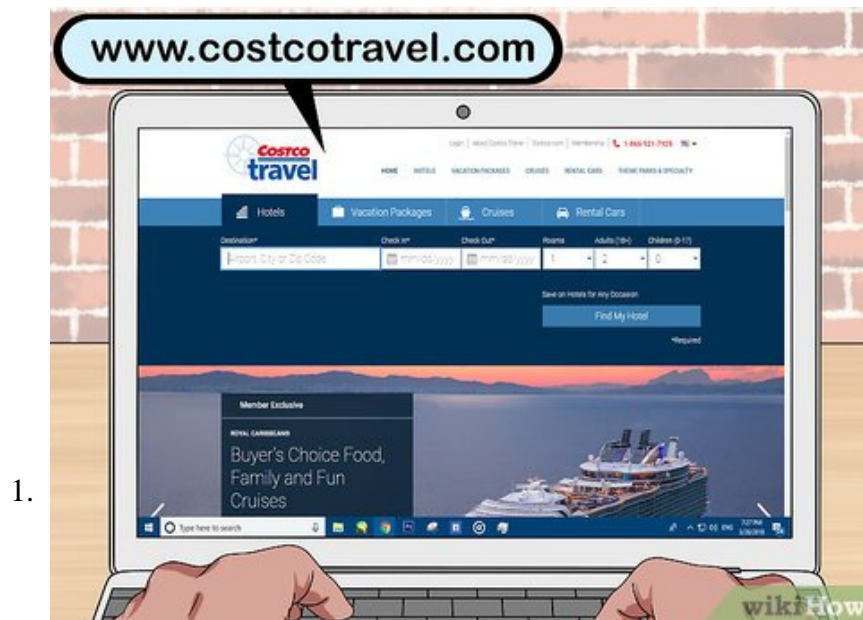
www.costcotravel.com

Costco travel

Login | About Costco Travel | Costco.com | Membership | 1-866-921-7925

HOME HOTELS VACATION PACKAGES CRUISES RENTAL CARS THEME PARKS & SPECIALTY

Hotels Vacation Packages Cruises Rental Cars

Destination* Check In* Check Out* Rooms Adults (18+) Children (0-17)

Airport, City or Zip Code mm/dd/yyyy mm/dd/yyyy 1 2 0

Save on Hotels for Any Occasion

Find My Hotel

*Required

Member Exclusive

ROYAL CARIBBEAN

Buyer's Choice Food, Family and Fun Cruises

Type here to search

1.

wikiHow